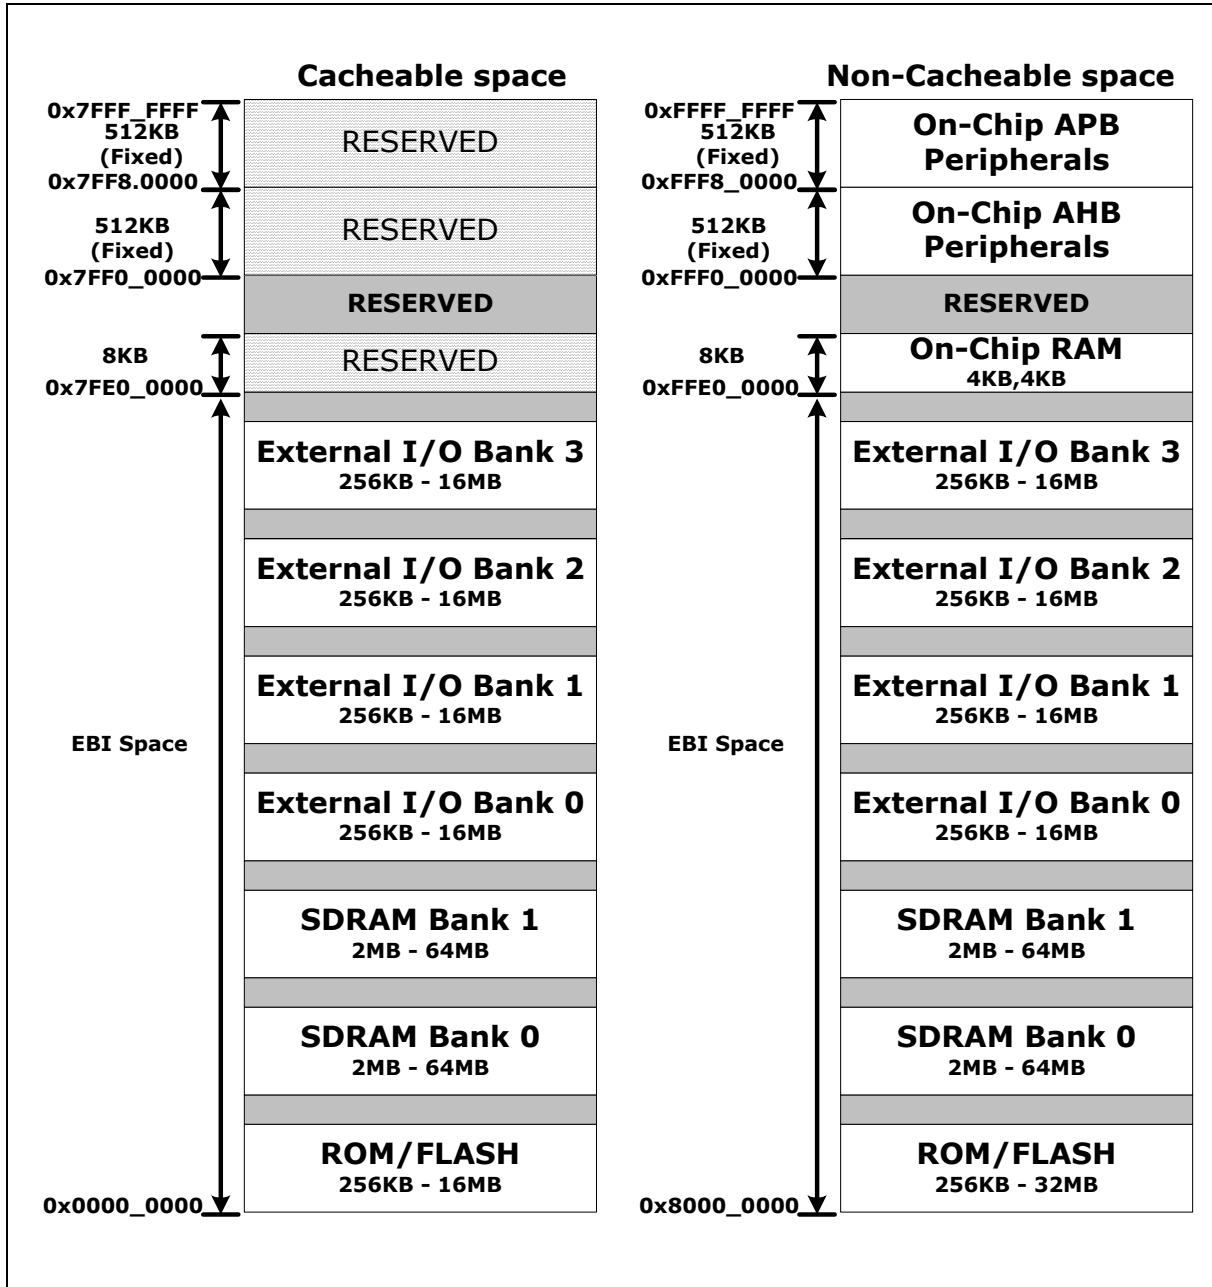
Cacheable space

0x7FFF_FFFF
512KB
(Fixed)
0x7FF8.0000
RESERVED

512KB
(Fixed)
0x7FF0_0000
RESERVED

RESERVED

8KB
0x7FE0_0000
RESERVED

External I/O Bank 3
256KB - 16MB

External I/O Bank 2
256KB - 16MB

External I/O Bank 1
256KB - 16MB

EBI Space

External I/O Bank 0
256KB - 16MB

SDRAM Bank 1
2MB - 64MB

SDRAM Bank 0
2MB - 64MB

ROM/FLASH
256KB - 16MB
0x0000_0000

Non-Cacheable space

0xFFFF_FFFF
512KB
(Fixed)
0xFFF8_0000
On-Chip APB Peripherals

512KB
(Fixed)
0xFFF0_0000
On-Chip AHB Peripherals

RESERVED

8KB
0xFFE0_0000
On-Chip RAM
4KB,4KB

External I/O Bank 3
256KB - 16MB

External I/O Bank 2
256KB - 16MB

External I/O Bank 1
256KB - 16MB

EBI Space

External I/O Bank 0
256KB - 16MB

SDRAM Bank 1
2MB - 64MB

SDRAM Bank 0
2MB - 64MB

ROM/FLASH
256KB - 32MB
0x8000_0000